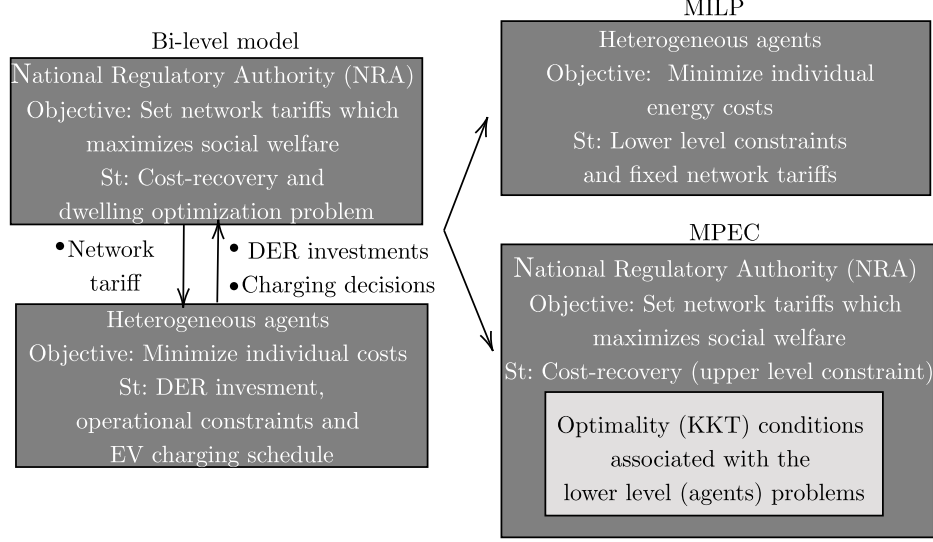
Bi-level model

National Regulatory Authority (NRA)
Objective: Set network tariffs which maximizes social welfare
St: Cost-recovery and dwelling optimization problem

• Network tariff

• DER investments
• Charging decisions

Heterogeneous agents
Objective: Minimize individual costs
St: DER invesment, operational constraints and EV charging schedule

MILP

Heterogeneous agents
Objective: Minimize individual energy costs
St: Lower level constraints and fixed network tariffs

MPEC

National Regulatory Authority (NRA)
Objective: Set network tariffs which maximizes social welfare
St: Cost-recovery (upper level constraint)

Optimality (KKT) conditions associated with the lower level (agents) problems